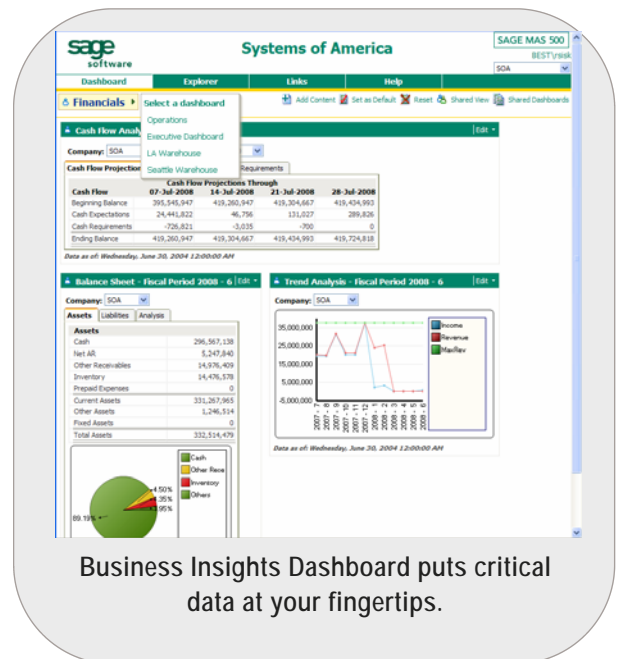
sage software

Systems of America

SAGE MAS 500
BEST\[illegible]
SOA

Dashboard | Explorer | Links | Help

Financials ▸ Select a dashboard
Operations
Executive Dashboard
LA Warehouse
Seattle Warehouse

Add Content | Set as Default | Reset | Shared View | Shared Dashboards

Cash Flow Analy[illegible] Edit ▾

Company: SOA

Cash Flow Projection | Requirements

| Cash Flow | 07-Jul-2008 | 14-Jul-2008 | 21-Jul-2008 | 28-Jul-2008 |
|---|---|---|---|---|
| Beginning Balance | 395,545,947 | 419,260,947 | 419,304,667 | 419,434,993 |
| Cash Expectations | 24,441,822 | 46,756 | 131,027 | 289,826 |
| Cash Requirements | -726,821 | -3,035 | -700 | 0 |
| Ending Balance | 419,260,947 | 419,304,667 | 419,434,993 | 419,724,818 |

Cash Flow Projections Through

Data as of: Wednesday, June 30, 2004 12:00:00 AM

Balance Sheet - Fiscal Period 2008 - 6 Edit ▾

Company: SOA

Assets | Liabilities | Analysis

| Assets | |
|---|---|
| Cash | 296,567,138 |
| Net AR | 5,247,840 |
| Other Receivables | 14,976,409 |
| Inventory | 14,476,578 |
| Prepaid Expenses | 0 |
| Current Assets | 331,267,965 |
| Other Assets | 1,246,514 |
| Fixed Assets | 0 |
| Total Assets | 332,514,479 |

Cash
Other Rece
Inventory
Others

4.50%
.35%
.95%
89.19%

Trend Analysis - Fiscal Period 2008 - 6 Edit ▾

Company: SOA

35,000,000
25,000,000
15,000,000
5,000,000
-5,000,000

2007 - 8
2007 - 9
2007 - 10
2007 - 11
2007 - 12
2008 - 1
2008 - 2
2008 - 3
2008 - 4
2008 - 5
2008 - 6

Income
Revenue
MaxRev

Data as of: Wednesday, June 30, 2004 12:00:00 AM

Business Insights Dashboard puts critical data at your fingertips.